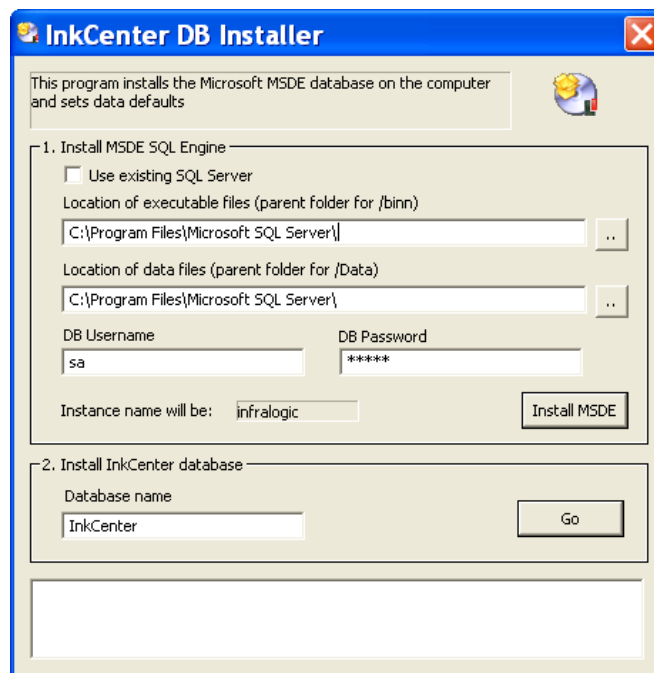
InkCenter DB Installer

This program installs the Microsoft MSDE database on the computer and sets data defaults

1. Install MSDE SQL Engine

Use existing SQL Server

Location of executable files (parent folder for /binn)

C:\Program Files\Microsoft SQL Server\

..

Location of data files (parent folder for /Data)

C:\Program Files\Microsoft SQL Server\

..

DB Username

sa

DB Password

*****

Instance name will be: infralogic

Install MSDE

2. Install InkCenter database

Database name

InkCenter

Go